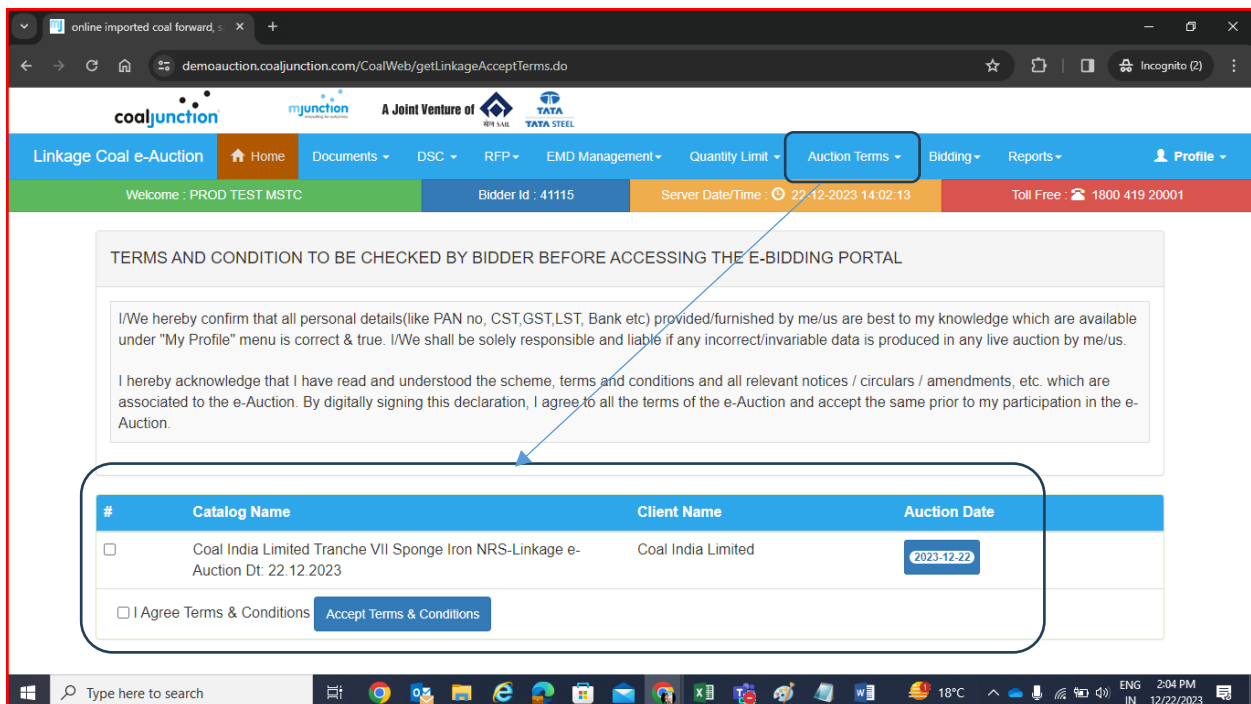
online imported coal forward, s ×
+
demoauction.coaljunction.com/CoalWeb/getLinkageAcceptTerms.do
Incognito (2)

coaljunction
mjunction
A Joint Venture of
SAIL
TATA
TATA STEEL

Linkage Coal e-Auction
Home
Documents
DSC
RFP
EMD Management
Quantity Limit
Auction Terms
Bidding
Reports
Profile

Welcome : PROD TEST MSTC
Bidder Id : 41115
Server Date/Time : 22-12-2023 14:02:13
Toll Free : 1800 419 20001

TERMS AND CONDITION TO BE CHECKED BY BIDDER BEFORE ACCESSING THE E-BIDDING PORTAL

I/We hereby confirm that all personal details(like PAN no, CST,GST,LST, Bank etc) provided/furnished by me/us are best to my knowledge which are available under "My Profile" menu is correct & true. I/We shall be solely responsible and liable if any incorrect/invariable data is produced in any live auction by me/us.

I hereby acknowledge that I have read and understood the scheme, terms and conditions and all relevant notices / circulars / amendments, etc. which are associated to the e-Auction. By digitally signing this declaration, I agree to all the terms of the e-Auction and accept the same prior to my participation in the e-Auction.

| # | Catalog Name | Client Name | Auction Date |
|---|---|---|---|
| | Coal India Limited Tranche VII Sponge Iron NRS-Linkage e-Auction Dt: 22.12.2023 | Coal India Limited | 2023-12-22 |

I Agree Terms & Conditions
Accept Terms & Conditions

Type here to search
18°C
ENG IN
2:04 PM
12/22/2023